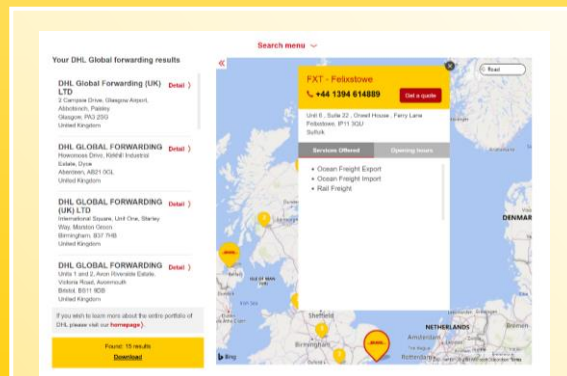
Search menu

Your DHL Global forwarding results

DHL Global Forwarding (UK) LTD
2 Campsie Drive, Glasgow Airport, Abbotsinch, Paisley
Glasgow, PA3 2SG
United Kingdom
Detail

DHL GLOBAL FORWARDING
Howemoss Drive, Kirkhill Industrial Estate, Dyce
Aberdeen, AB21 0GL
United Kingdom
Detail

DHL GLOBAL FORWARDING (UK) LTD
International Square, Unit One, Starley Way, Marston Green
Birmingham, B37 7HB
United Kingdom
Detail

DHL GLOBAL FORWARDING
Units 1 and 2, Avon Riverside Estate, Victoria Road, Avonmouth
Bristol, BS11 9DB
United Kingdom
Detail

If you wish to learn more about the entire portfolio of DHL please visit our homepage.

Found: 15 results
Download

«

FXT - Felixstowe
+44 1394 614889
Get a quote

Unit 6 , Suite 22 , Orwell House , Ferry Lane
Felixstowe, IP11 3QU
Suffolk

Services Offered
Opening hours

• Ocean Freight Export
• Ocean Freight Import
• Rail Freight

Road

DENMAR

ISLE OF MAN

Sheffield

Birmingham

NETHERLANDS

Amsterdam

Rotterdam

Bremen

Bing